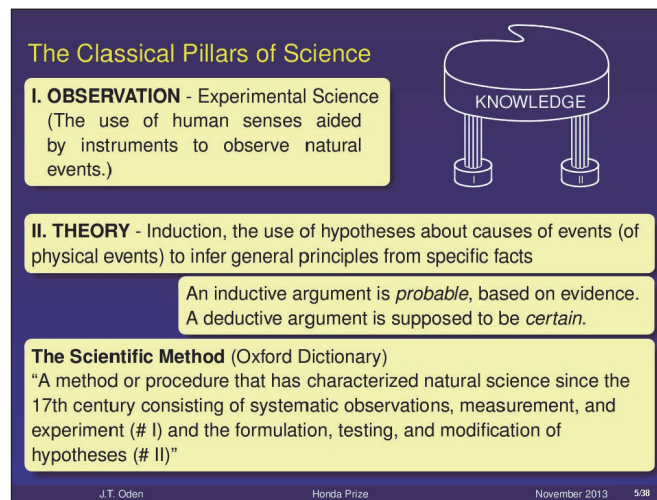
The Classical Pillars of Science

KNOWLEDGE

I

II

I. OBSERVATION - Experimental Science (The use of human senses aided by instruments to observe natural events.)

II. THEORY - Induction, the use of hypotheses about causes of events (of physical events) to infer general principles from specific facts

An inductive argument is *probable*, based on evidence. A deductive argument is supposed to be *certain*.

The Scientific Method (Oxford Dictionary)
"A method or procedure that has characterized natural science since the 17th century consisting of systematic observations, measurement, and experiment (# I) and the formulation, testing, and modification of hypotheses (# II)"

J.T. Oden Honda Prize November 2013 5/38